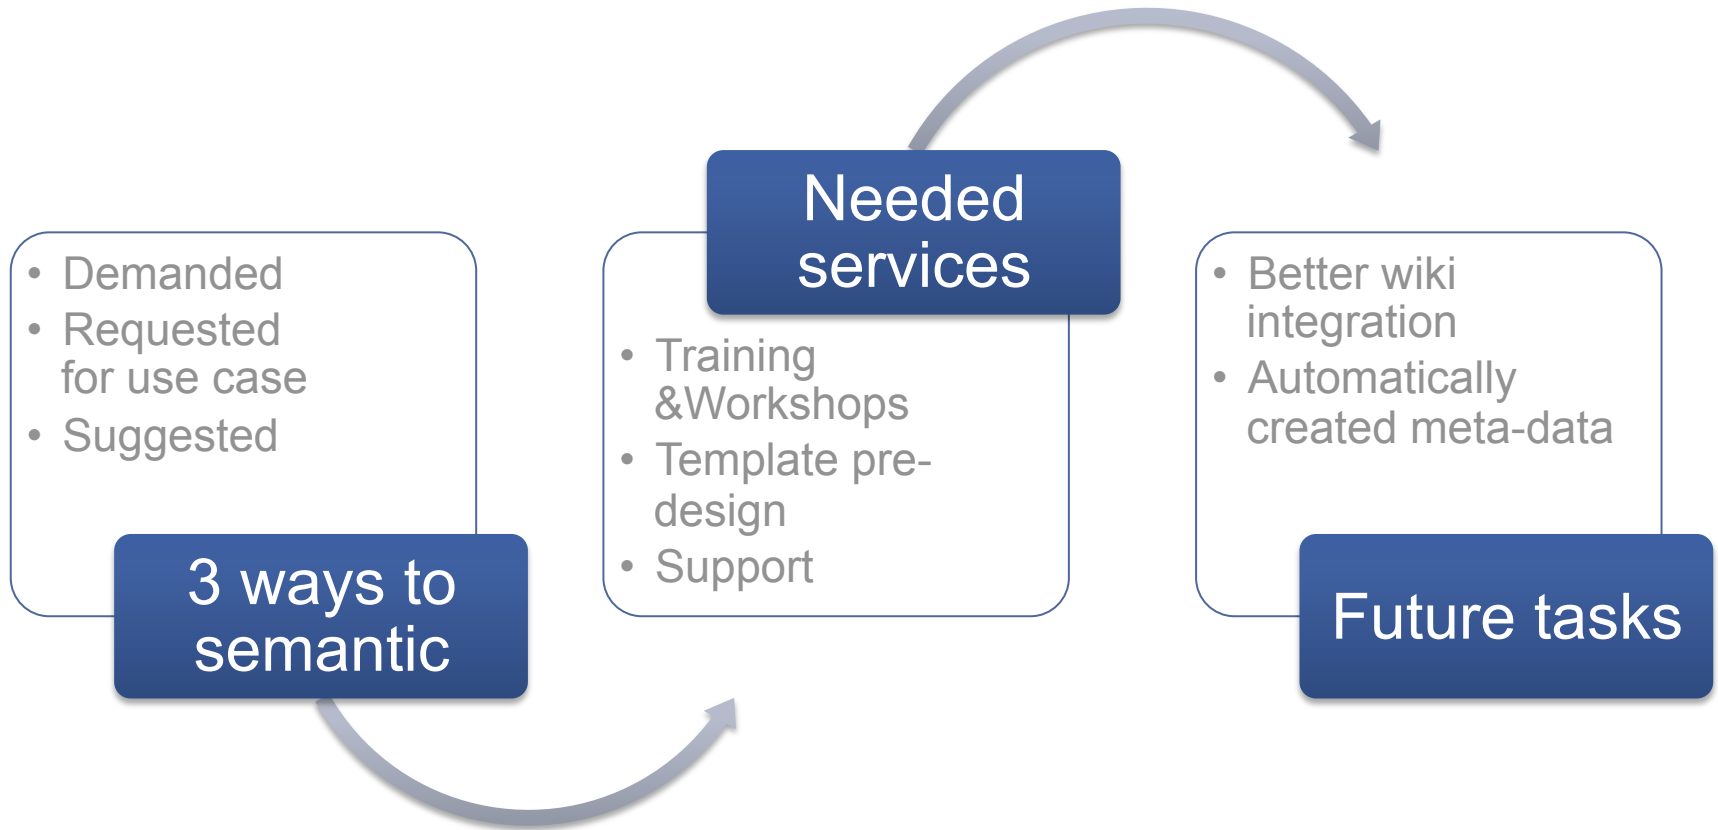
- Demanded
- Requested for use case
- Suggested

3 ways to semantic

Needed services

- Training &Workshops
- Template pre-design
- Support

- Better wiki integration
- Automatically created meta-data

Future tasks